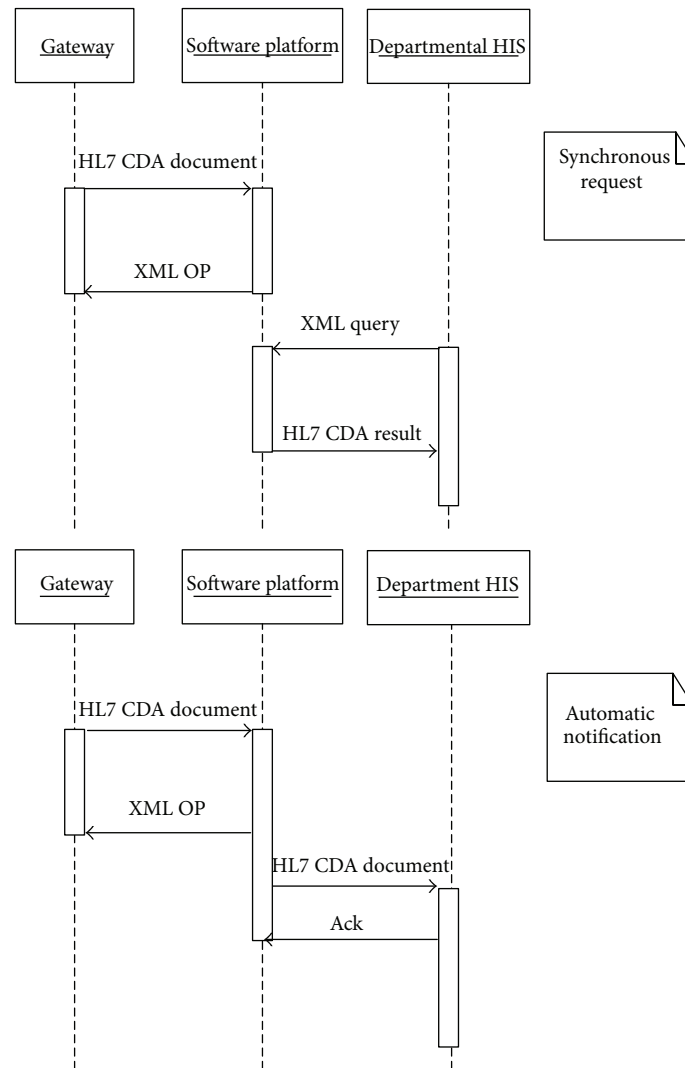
Gateway

Software platform

Departmental HIS

Synchronous request

HL7 CDA document

XML OP

XML query

HL7 CDA result

Gateway

Software platform

Department HIS

Automatic notification

HL7 CDA document

XML OP

HL7 CDA document

Ack